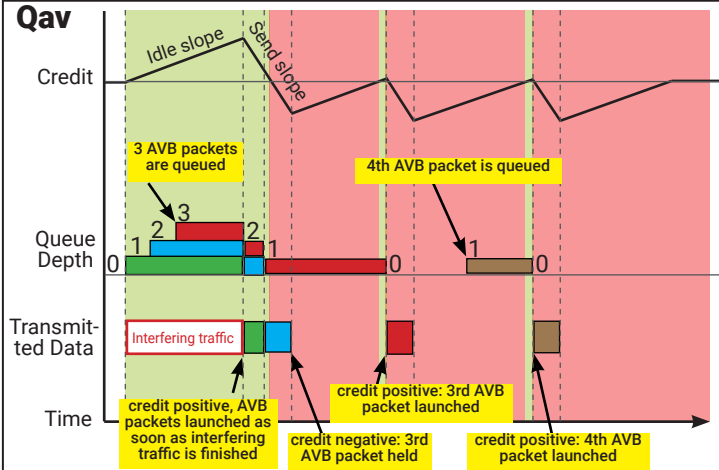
Qav

Idle slope

Send slope

Credit

3 AVB packets are queued

4th AVB packet is queued

3

2

1

2

1

0

0

1

0

Queue Depth

Transmitted Data

Interfering traffic

credit positive: 3rd AVB packet launched

Time

credit positive, AVB packets launched as soon as interfering traffic is finished

credit negative: 3rd AVB packet held

credit positive: 4th AVB packet launched